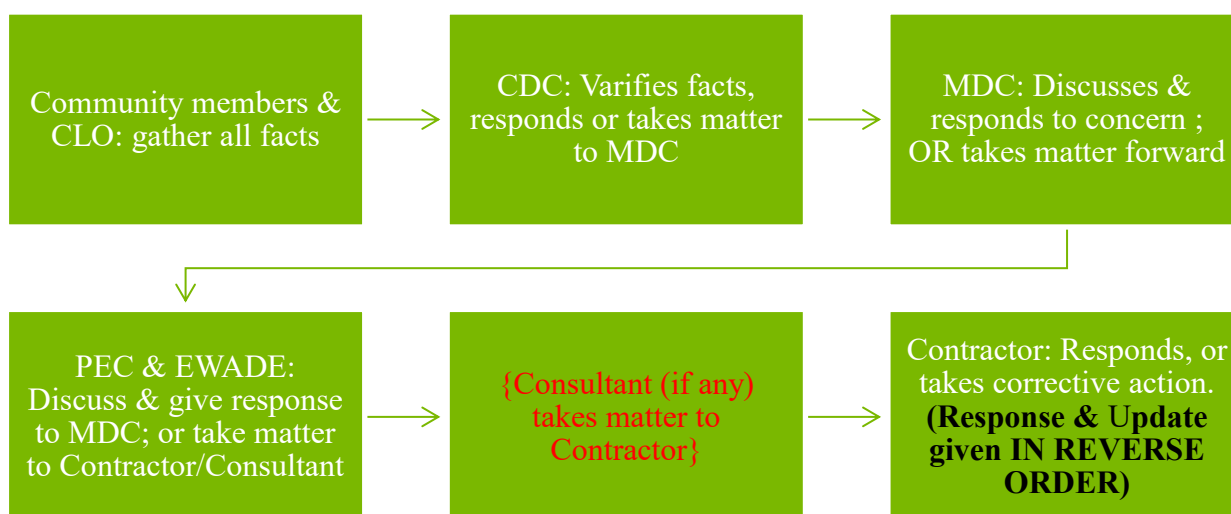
Community members & CLO: gather all facts

CDC: Varifies facts, responds or takes matter to MDC

MDC: Discusses & responds to concern ; OR takes matter forward

PEC & EWADE: Discuss & give response to MDC; or take matter to Contractor/Consultant

{Consultant (if any) takes matter to Contractor}

Contractor: Responds, or takes corrective action. (Response & Update given IN REVERSE ORDER)